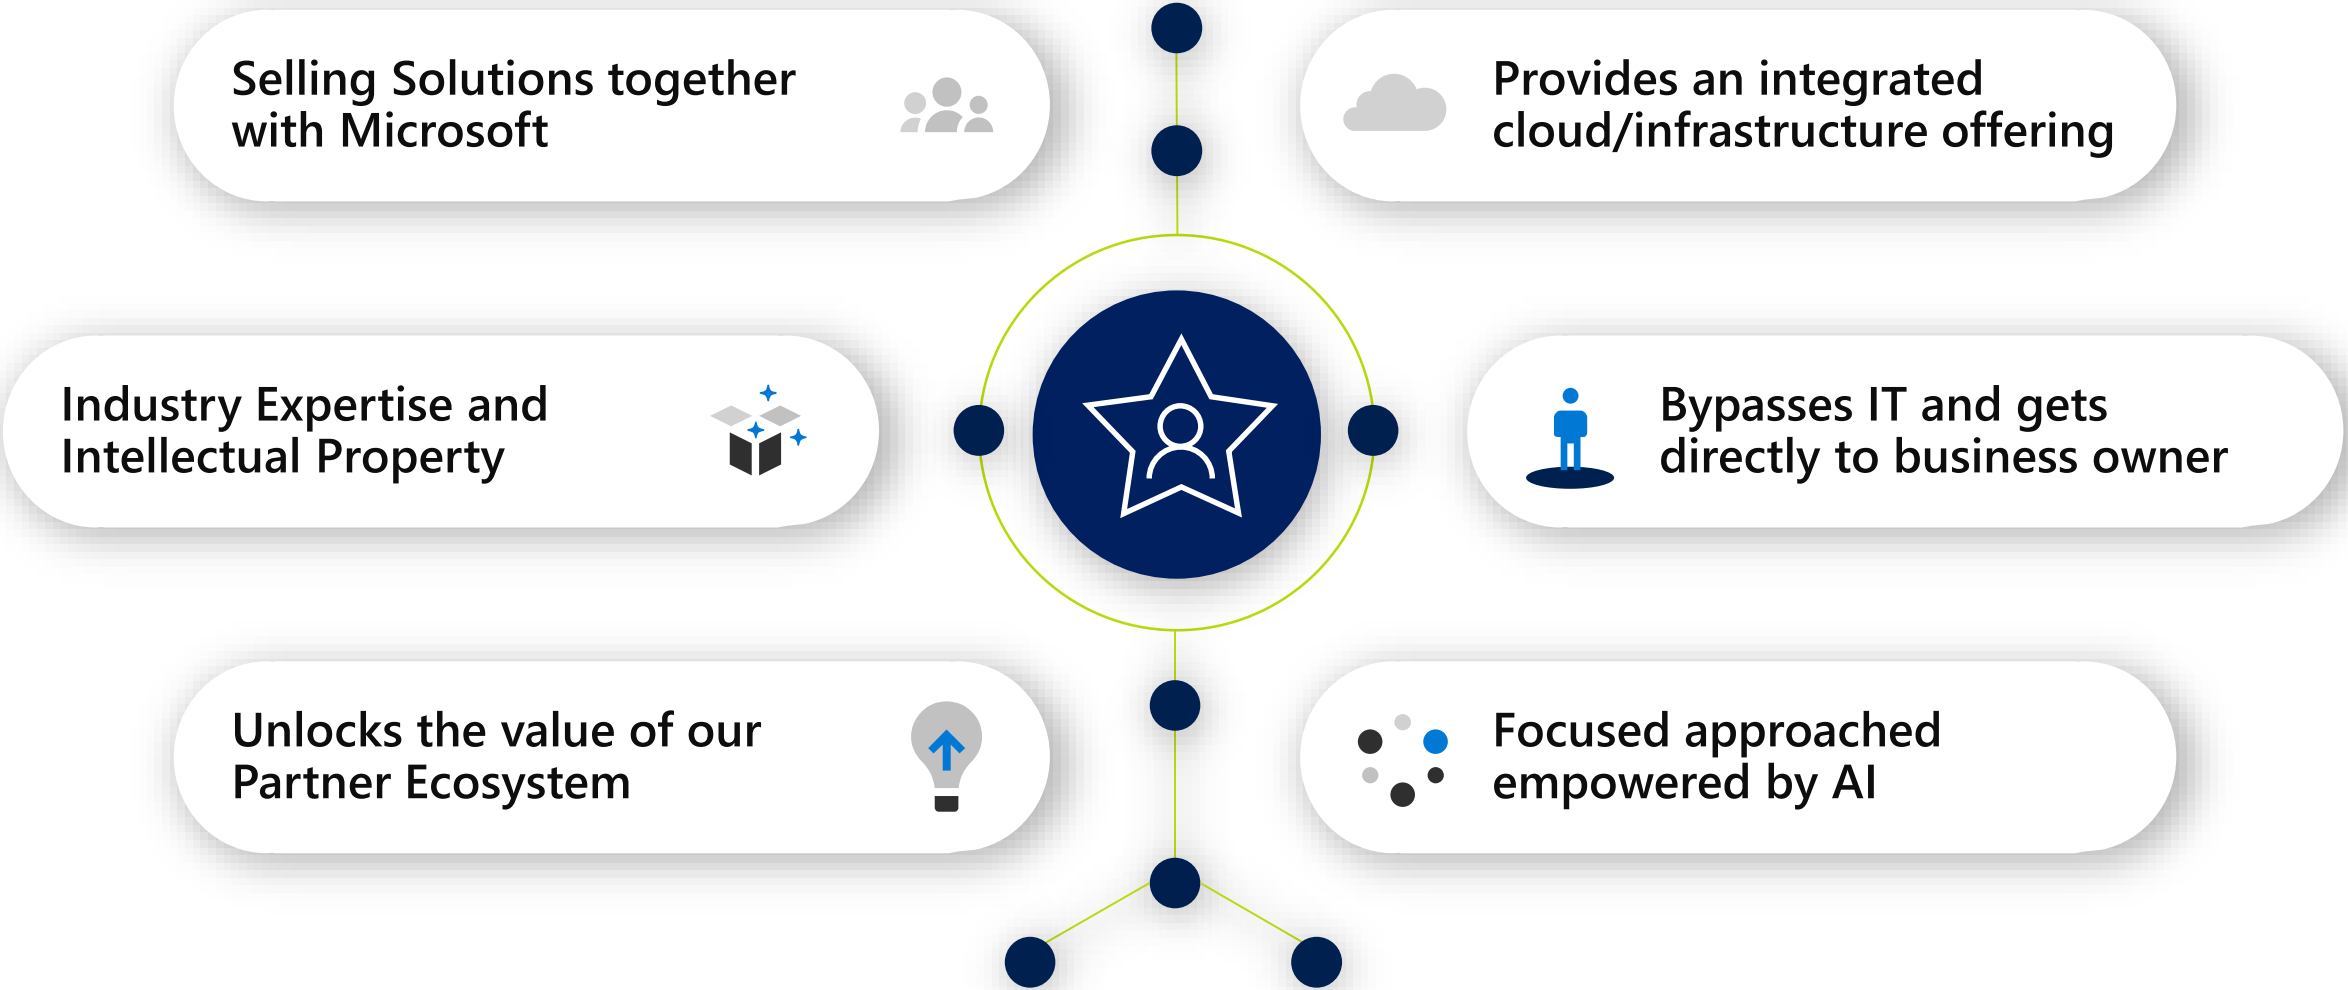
Selling Solutions together with Microsoft

Provides an integrated cloud/infrastructure offering

Industry Expertise and Intellectual Property

Bypasses IT and gets directly to business owner

Unlocks the value of our Partner Ecosystem

Focused approached empowered by AI